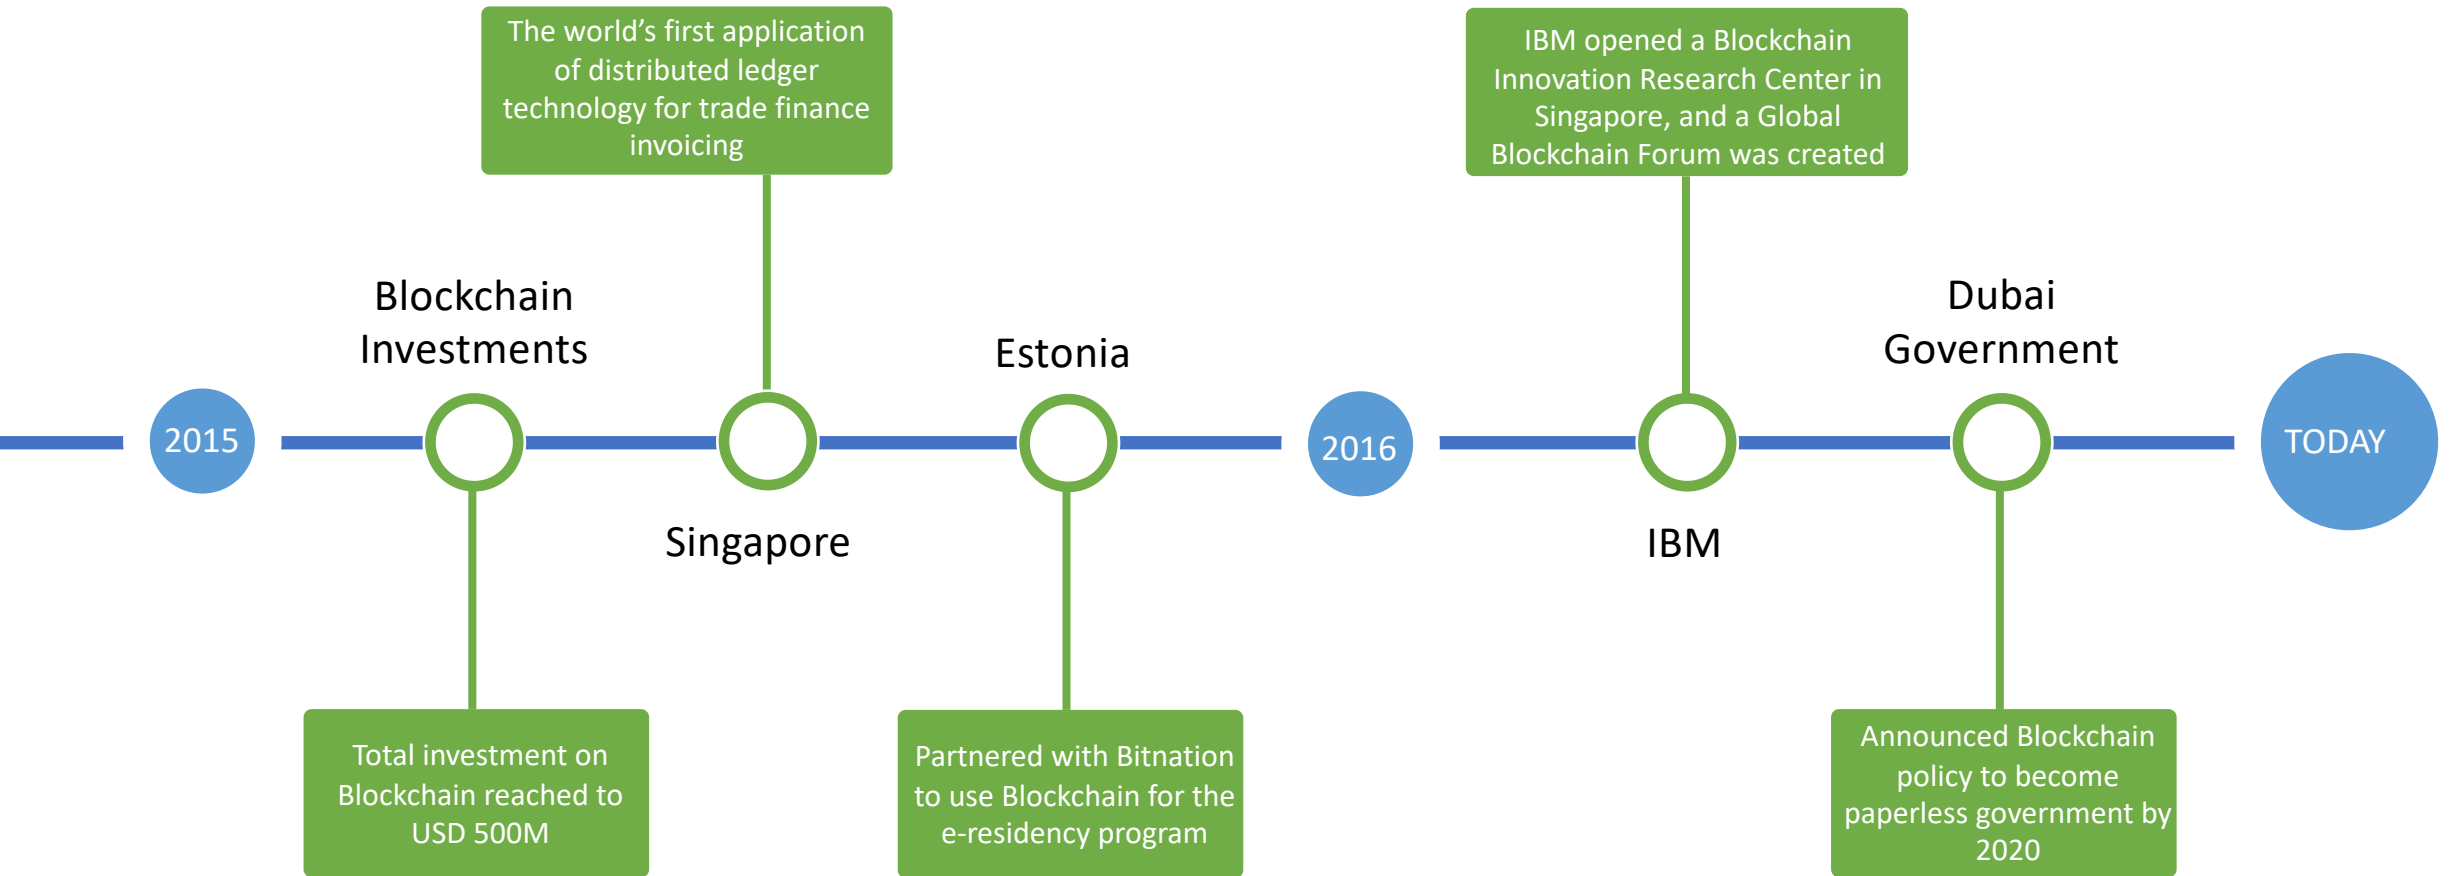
The world's first application of distributed ledger technology for trade finance invoicing

IBM opened a Blockchain Innovation Research Center in Singapore, and a Global Blockchain Forum was created

Blockchain Investments

Estonia

Dubai Government

2015

2016

TODAY

Singapore

IBM

Total investment on Blockchain reached to USD 500M

Partnered with Bitnation to use Blockchain for the e-residency program

Announced Blockchain policy to become paperless government by 2020